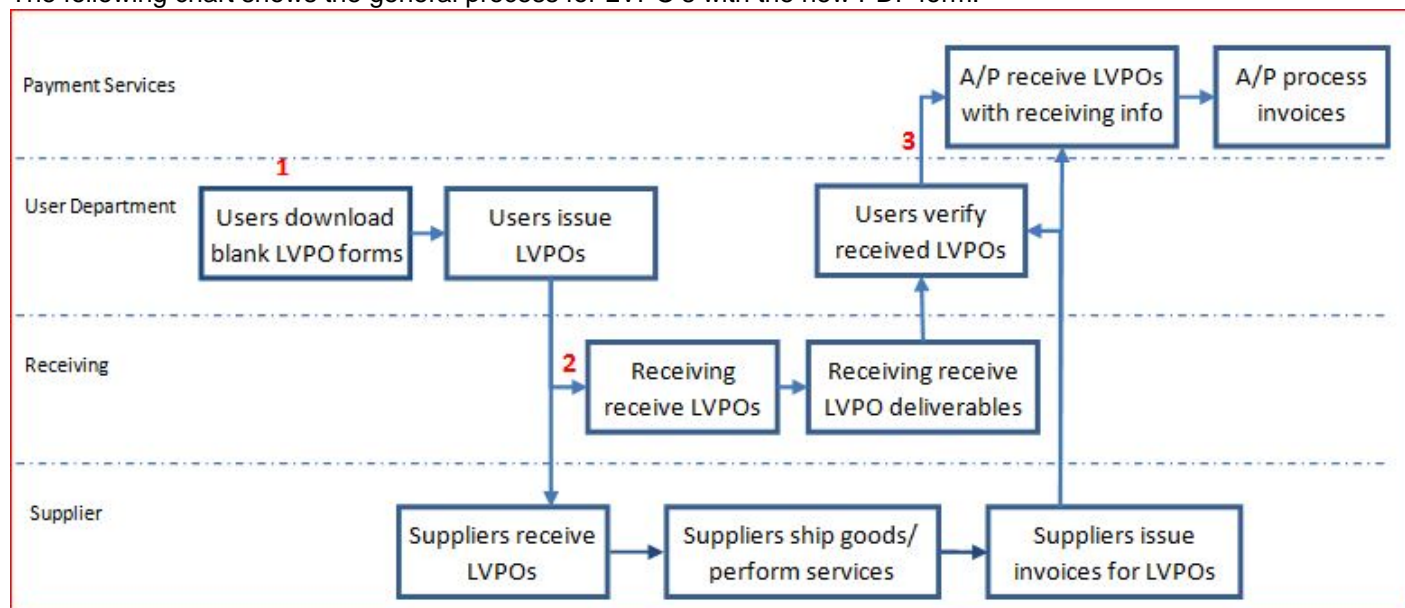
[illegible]

Payment Services

A/P receive LVPOs with receiving info

A/P process invoices

3

1

User Department

Users download blank LVPO forms

Users issue LVPOs

Users verify received LVPOs

Receiving

2

Receiving receive LVPOs

Receiving receive LVPO deliverables

Supplier

Suppliers receive LVPOs

Suppliers ship goods/ perform services

Suppliers issue invoices for LVPOs